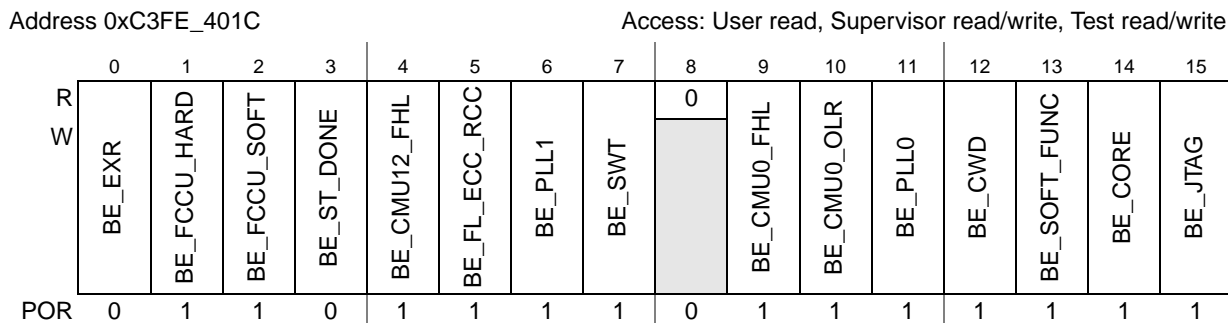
Address 0xC3FE_401C Access: User read, Supervisor read/write, Test read/write

| | 0 | 1 | 2 | 3 | 4 | 5 | 6 | 7 | 8 | 9 | 10 | 11 | 12 | 13 | 14 | 15 |
|---|---|---|---|---|---|---|---|---|---|---|---|---|---|---|---|---|
| R | BE_EXR | BE_FCCU_HARD | BE_FCCU_SOFT | BE_ST_DONE | BE_CMU12_FHL | BE_FL_ECC_RCC | BE_PLL1 | BE_SWT | 0 | BE_CMU0_FHL | BE_CMU0_OLR | BE_PLL0 | BE_CWD | BE_SOFT_FUNC | BE_CORE | BE_JTAG |
| W | | | | | | | | | | | | | | | | |
| POR | 0 | 1 | 1 | 0 | 1 | 1 | 1 | 1 | 0 | 1 | 1 | 1 | 1 | 1 | 1 | 1 |